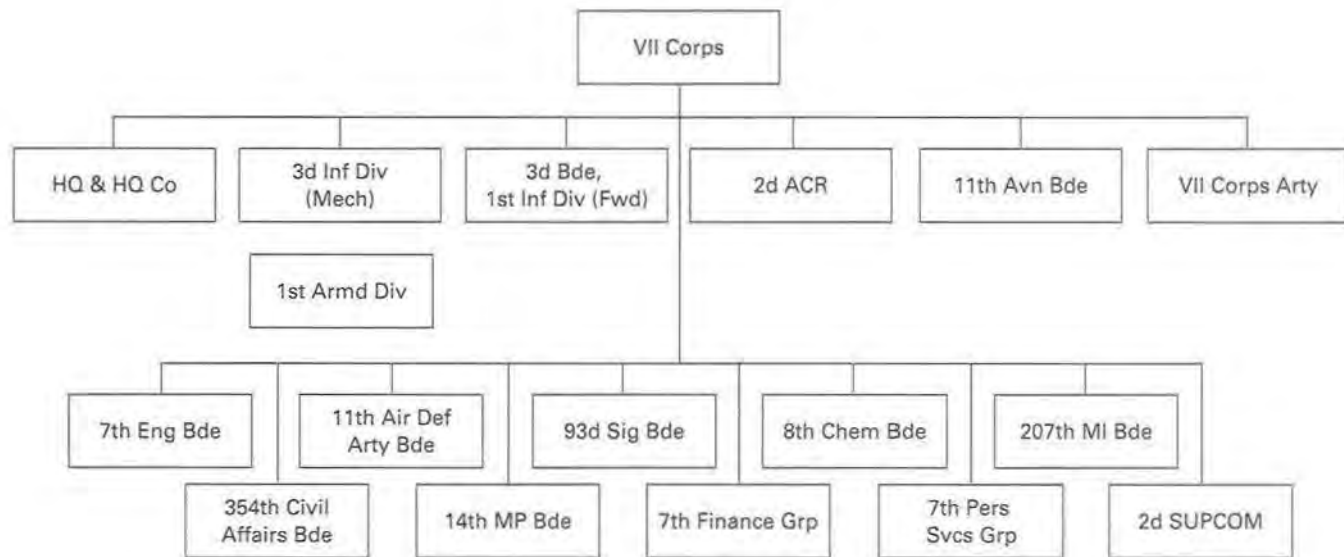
VII Corps

HQ & HQ Co

3d Inf Div (Mech)

3d Bde, 1st Inf Div (Fwd)

2d ACR

11th Avn Bde

VII Corps Arty

1st Armd Div

7th Eng Bde

11th Air Def Arty Bde

93d Sig Bde

8th Chem Bde

207th MI Bde

354th Civil Affairs Bde

14th MP Bde

7th Finance Grp

7th Pers Svcs Grp

2d SUPCOM